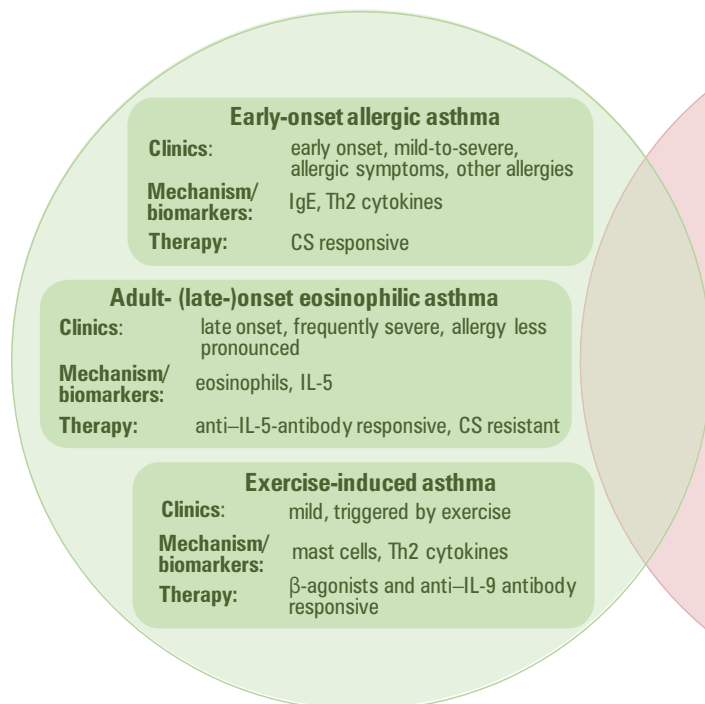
Early-onset allergic asthma

| | |
|---|---|
| **Clinics**: | early onset, mild-to-severe, allergic symptoms, other allergies |
| **Mechanism/ biomarkers:** | IgE, Th2 cytokines |
| **Therapy:** | CS responsive |

Adult- (late-)onset eosinophilic asthma

| | |
|---|---|
| **Clinics**: | late onset, frequently severe, allergy less pronounced |
| **Mechanism/ biomarkers:** | eosinophils, IL-5 |
| **Therapy:** | anti–IL-5-antibody responsive, CS resistant |

Exercise-induced asthma

| | |
|---|---|
| **Clinics**: | mild, triggered by exercise |
| **Mechanism/ biomarkers:** | mast cells, Th2 cytokines |
| **Therapy:** | β-agonists and anti–IL-9 antibody responsive |